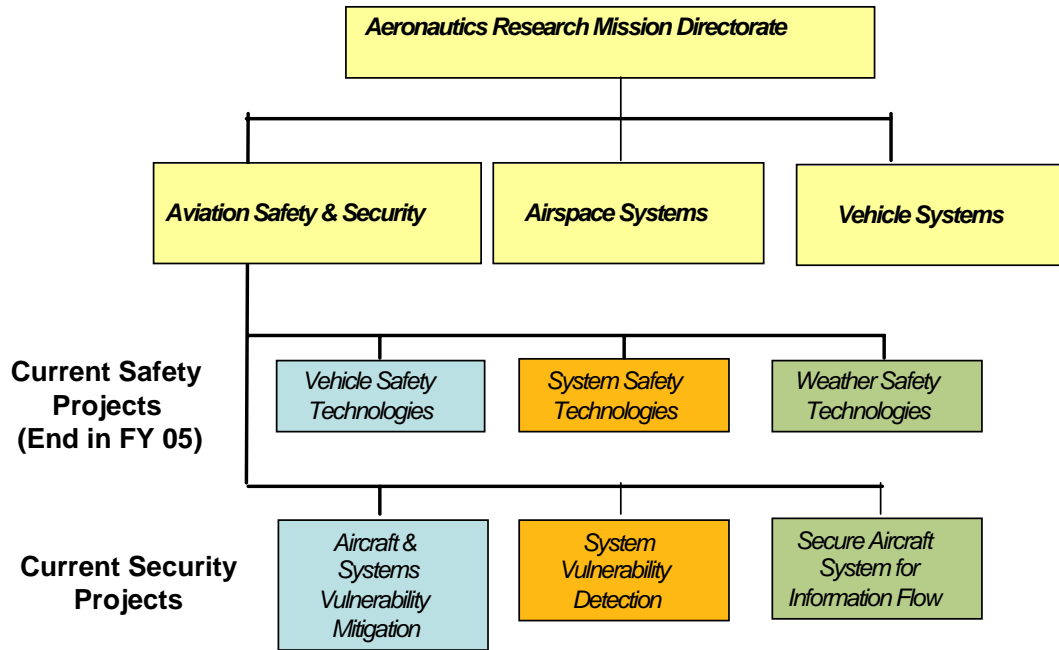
Aeronautics Research Mission Directorate

Aviation Safety & Security

Airspace Systems

Vehicle Systems

Current Safety Projects (End in FY 05)

Vehicle Safety Technologies

System Safety Technologies

Weather Safety Technologies

Current Security Projects

Aircraft & Systems Vulnerability Mitigation

System Vulnerability Detection

Secure Aircraft System for Information Flow